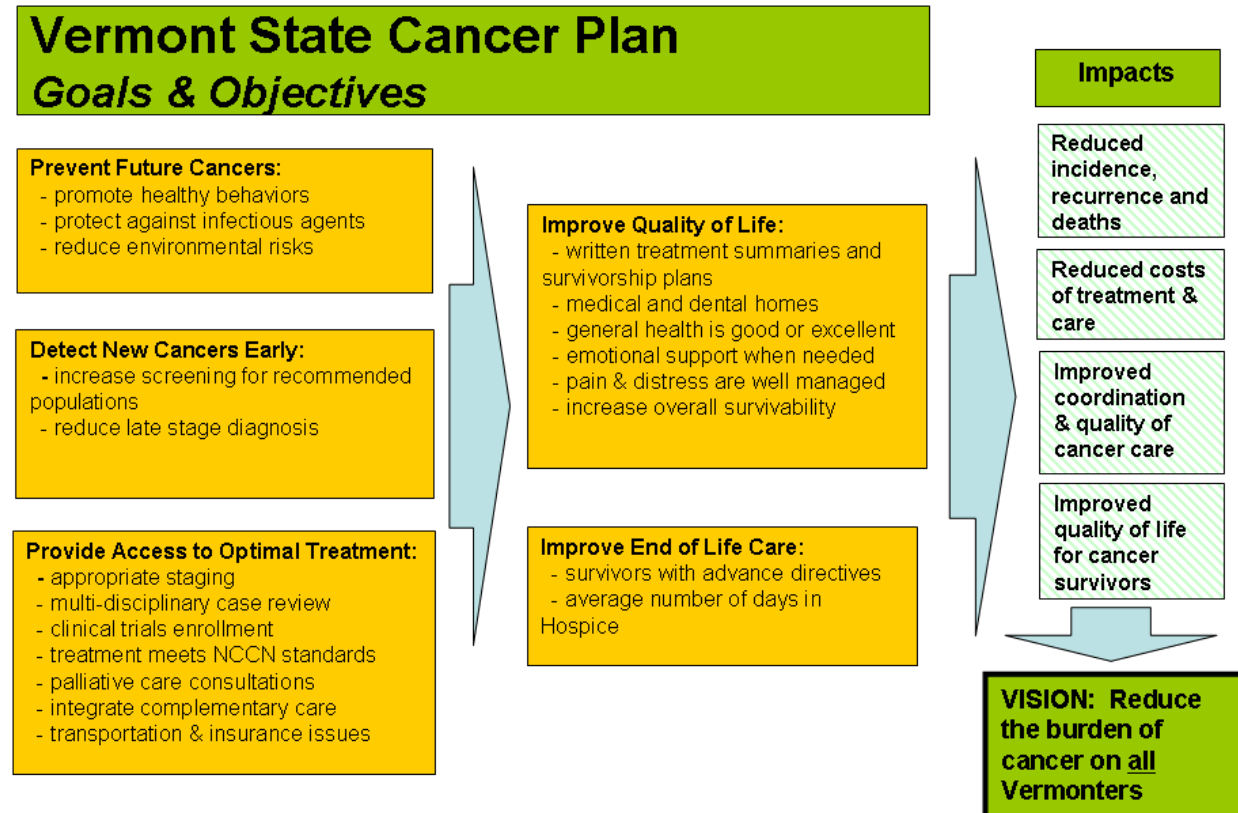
Vermont State Cancer Plan
*Goals & Objectives*

Prevent Future Cancers:
- promote healthy behaviors
- protect against infectious agents
- reduce environmental risks

Detect New Cancers Early:
- increase screening for recommended populations
- reduce late stage diagnosis

Provide Access to Optimal Treatment:
- appropriate staging
- multi-disciplinary case review
- clinical trials enrollment
- treatment meets NCCN standards
- palliative care consultations
- integrate complementary care
- transportation & insurance issues

Improve Quality of Life:
- written treatment summaries and survivorship plans
- medical and dental homes
- general health is good or excellent
- emotional support when needed
- pain & distress are well managed
- increase overall survivability

Improve End of Life Care:
- survivors with advance directives
- average number of days in Hospice

Impacts

Reduced incidence, recurrence and deaths

Reduced costs of treatment & care

Improved coordination & quality of cancer care

Improved quality of life for cancer survivors

VISION: Reduce the burden of cancer on all Vermonters